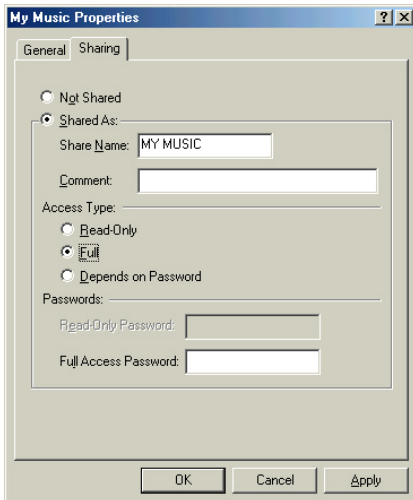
My Music Properties

?

X

General

Sharing

Not Shared

Shared As:

Share Name:

MY MUSIC

Comment:

Access Type:

Read-Only

Full

Depends on Password

Passwords:

Read-Only Password:

Full Access Password:

OK

Cancel

Apply